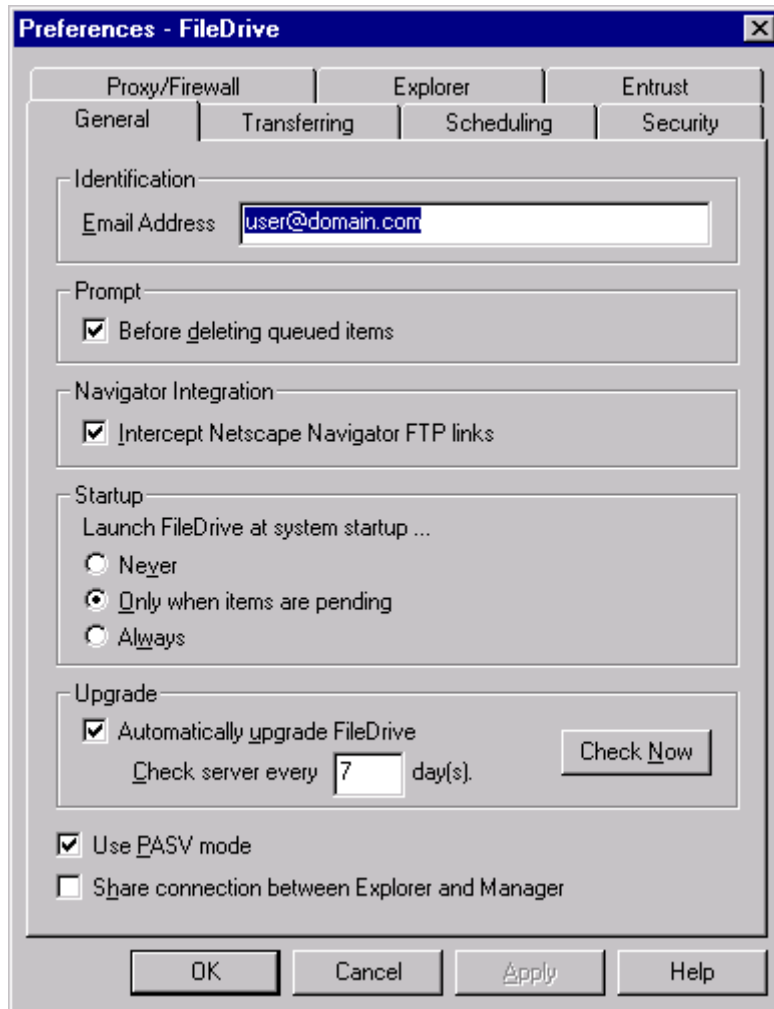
Preferences - FileDrive

Proxy/Firewall
Explorer
Entrust
General
Transferring
Scheduling
Security

Identification
Email Address user@domain.com

Prompt
Before deleting queued items

Navigator Integration
Intercept Netscape Navigator FTP links

Startup
Launch FileDrive at system startup ...
Never
Only when items are pending
Always

Upgrade
Automatically upgrade FileDrive
Check server every 7 day(s).
Check Now

Use PASV mode
Share connection between Explorer and Manager

OK
Cancel
Apply
Help